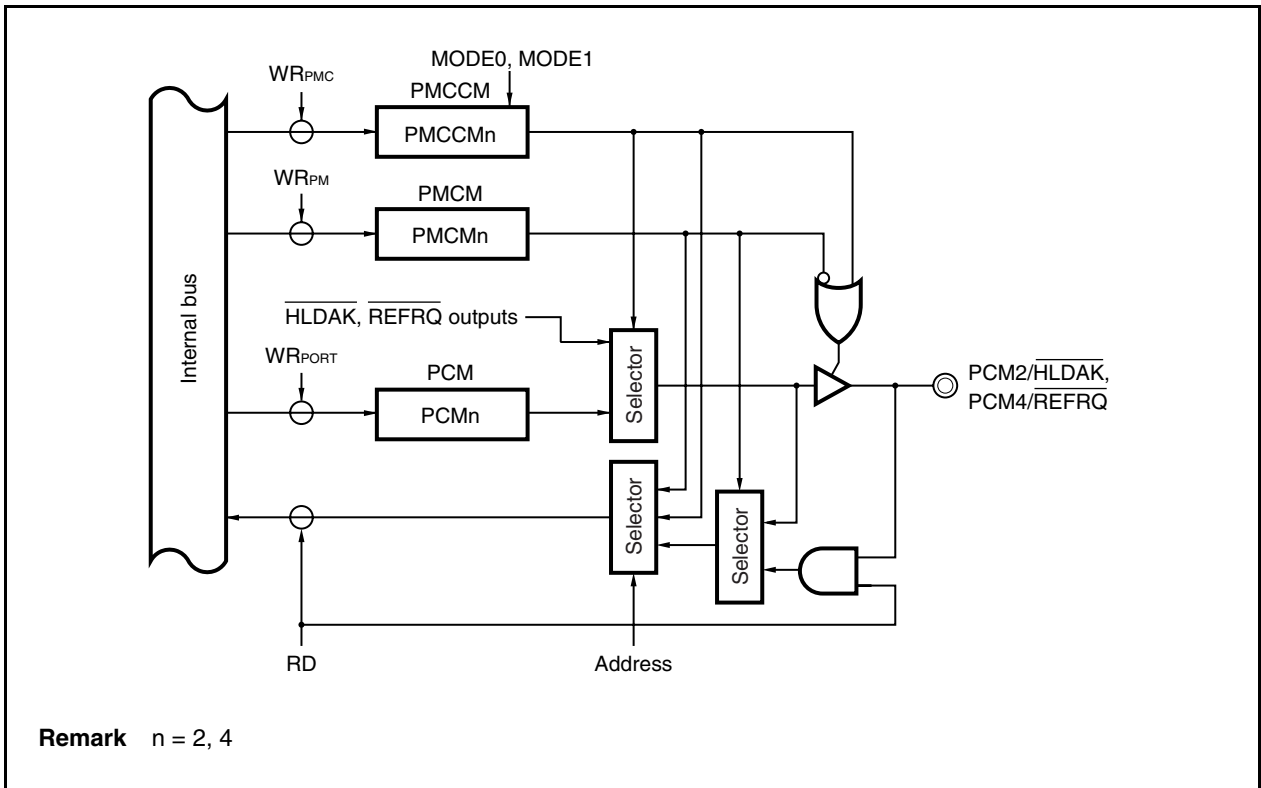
MODE0, MODE1

$WR_{PMC}$

PMCCM

PMCCMn

$WR_{PM}$

PMCM

PMCMn

Internal bus

$\overline{HLDAK}$, $\overline{REFRQ}$ outputs

$WR_{PORT}$

PCM

PCMn

Selector

PCM2/$\overline{HLDAK}$, PCM4/$\overline{REFRQ}$

Selector

Selector

RD

Address

**Remark** n = 2, 4